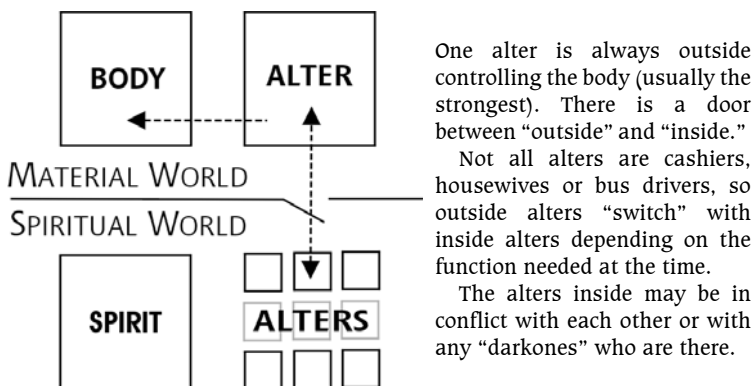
BODY

ALTER

MATERIAL WORLD

SPIRITUAL WORLD

SPIRIT

ALTERS

One alter is always outside controlling the body (usually the strongest). There is a door between "outside" and "inside."

Not all alters are cashiers, housewives or bus drivers, so outside alters "switch" with inside alters depending on the function needed at the time.

The alters inside may be in conflict with each other or with any "darkones" who are there.